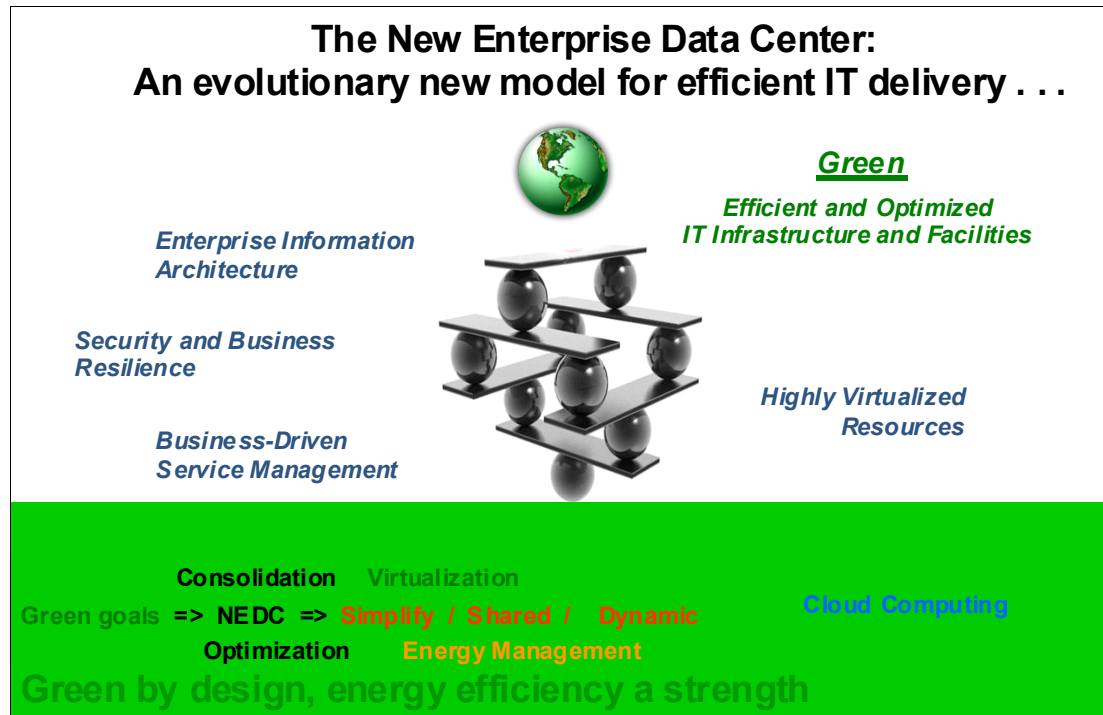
The New Enterprise Data Center:
An evolutionary new model for efficient IT delivery . . .

Green

Efficient and Optimized
IT Infrastructure and Facilities

Enterprise Information Architecture

Security and Business Resilience

Highly Virtualized Resources

Business-Driven Service Management

Consolidation Virtualization

Green goals => NEDC => Simplify / Shared / Dynamic

Cloud Computing

Optimization Energy Management

Green by design, energy efficiency a strength